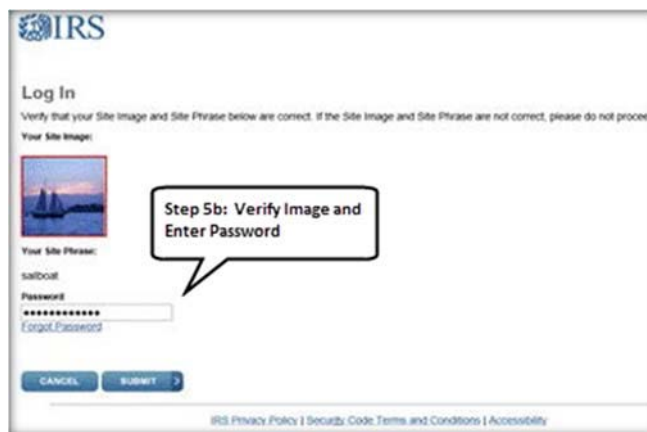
IRS

Log In

Verify that your Site Image and Site Phrase below are correct. If the Site Image and Site Phrase are not correct, please do not proce

Your Site Image:

Step 5b: Verify Image and Enter Password

Your Site Phrase:

sailboat

Password

•••••••••••••

Forgot Password

CANCEL SUBMIT

IRS Privacy Policy | Security Code Terms and Conditions | Accessibility